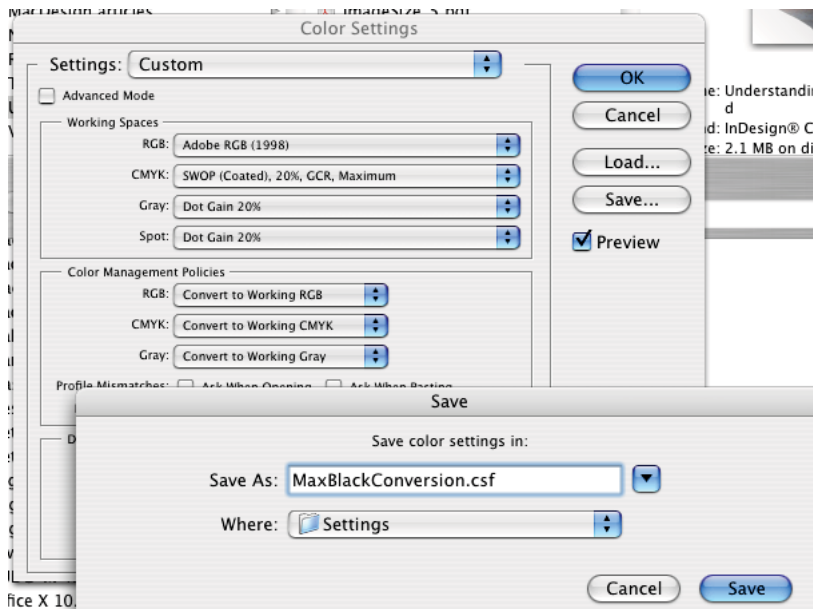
MacDesign articles
ImageSize_5.pdf
Color Settings
Settings: Custom
Advanced Mode
Working Spaces
RGB: Adobe RGB (1998)
CMYK: SWOP (Coated), 20%, GCR, Maximum
Gray: Dot Gain 20%
Spot: Dot Gain 20%
Color Management Policies
RGB: Convert to Working RGB
CMYK: Convert to Working CMYK
Gray: Convert to Working Gray
Profile Mismatches: Ask When Opening Ask When Pasting
OK
Cancel
Load...
Save...
Preview
e: Understandin
d
d: InDesign® C
e: 2.1 MB on di
Save
Save color settings in:
Save As: MaxBlackConversion.csf
Where: Settings
Cancel
Save
fice X 10.